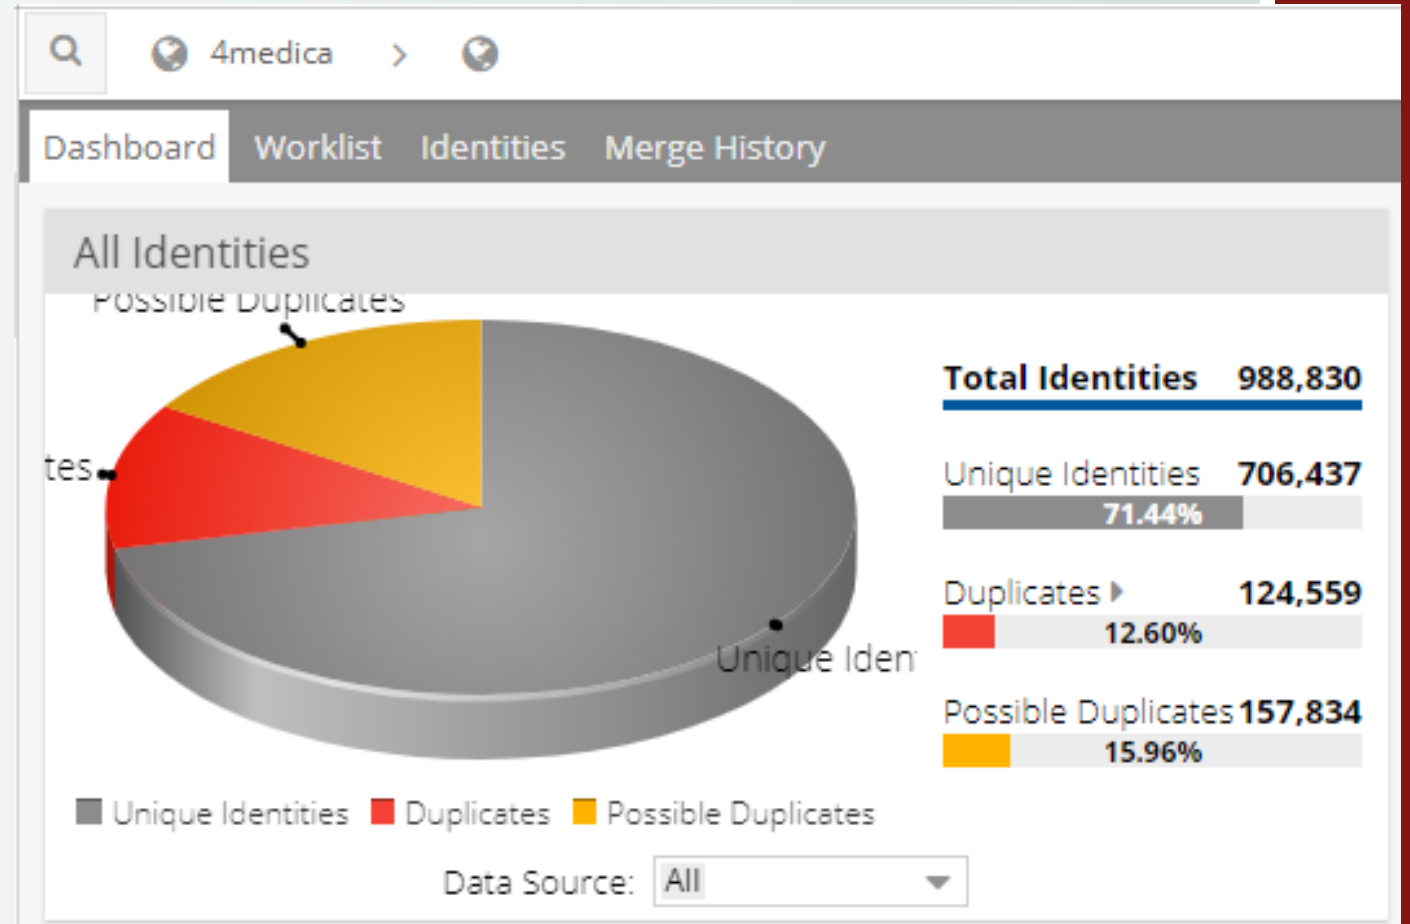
4medica

Dashboard Worklist Identities Merge History

All Identities

Possible Duplicates

tes

Unique Iden

Total Identities 988,830

Unique Identities 706,437

71.44%

Duplicates 124,559

12.60%

Possible Duplicates 157,834

15.96%

Unique Identities Duplicates Possible Duplicates

Data Source: All